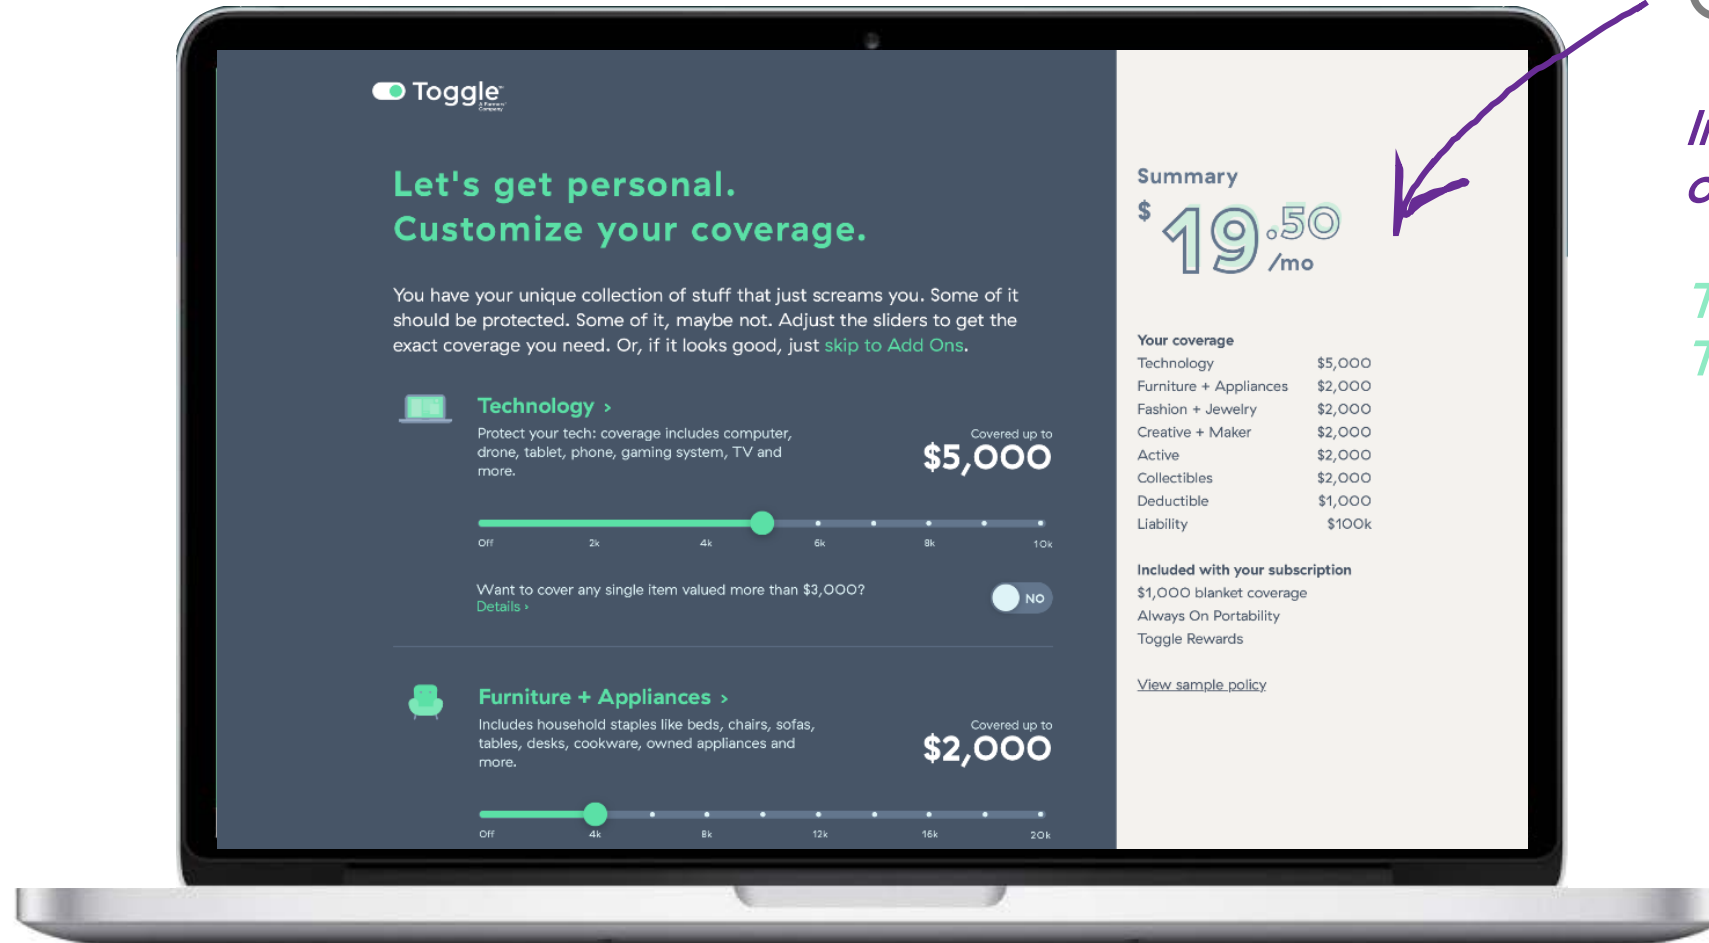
Toggle

Let's get personal.
Customize your coverage.

You have your unique collection of stuff that just screams you. Some of it should be protected. Some of it, maybe not. Adjust the sliders to get the exact coverage you need. Or, if it looks good, just skip to Add Ons.

Technology ›
Protect your tech: coverage includes computer, drone, tablet, phone, gaming system, TV and more.
Covered up to
$5,000
Off 2k 4k 6k 8k 10k

Want to cover any single item valued more than $3,000?
Details ›
NO

Furniture + Appliances ›
Includes household staples like beds, chairs, sofas, tables, desks, cookware, owned appliances and more.
Covered up to
$2,000
Off 4k 8k 12k 16k 20k

Summary
$ 19.50 /mo

Your coverage
| | |
|---|---|
| Technology | $5,000 |
| Furniture + Appliances | $2,000 |
| Fashion + Jewelry | $2,000 |
| Creative + Maker | $2,000 |
| Active | $2,000 |
| Collectibles | $2,000 |
| Deductible | $1,000 |
| Liability | $100k |

Included with your subscription
$1,000 blanket coverage
Always On Portability
Toggle Rewards

View sample policy